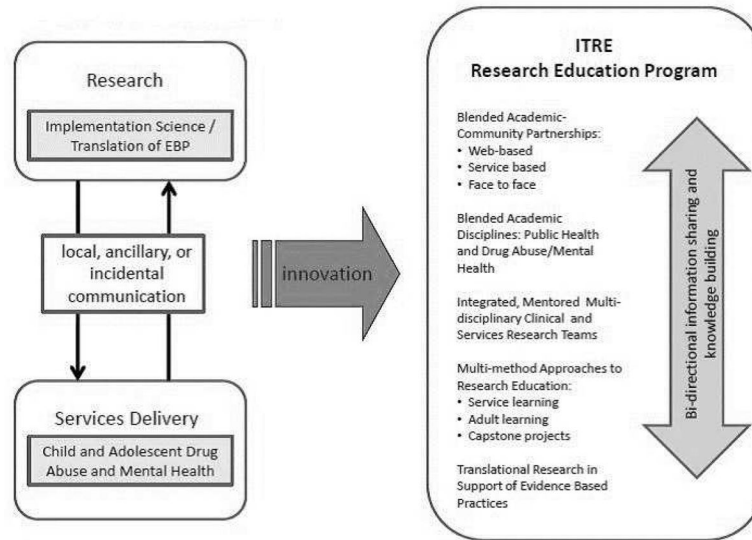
Research

Implementation Science / Translation of EBP

local, ancillary, or incidental communication

Services Delivery

Child and Adolescent Drug Abuse and Mental Health

innovation

ITRE
Research Education Program

Blended Academic-Community Partnerships:
• Web-based
• Service based
• Face to face

Blended Academic Disciplines: Public Health and Drug Abuse/Mental Health

Integrated, Mentored Multi-disciplinary Clinical and Services Research Teams

Multi-method Approaches to Research Education:
• Service learning
• Adult learning
• Capstone projects

Translational Research in Support of Evidence Based Practices

Bi-directional information sharing and knowledge building